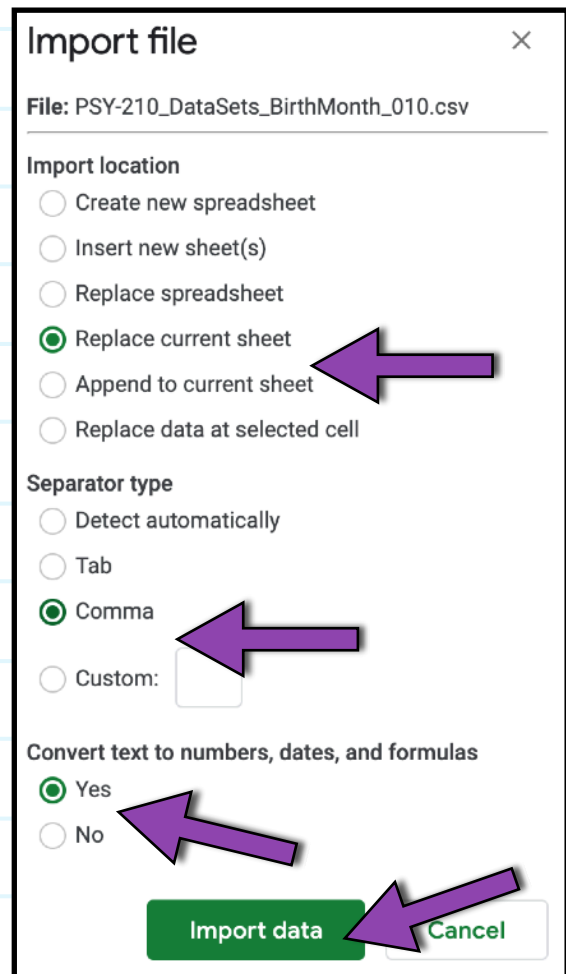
Import file ×

File: PSY-210_DataSets_BirthMonth_010.csv

Import location

Create new spreadsheet

Insert new sheet(s)

Replace spreadsheet

Replace current sheet

Append to current sheet

Replace data at selected cell

Separator type

Detect automatically

Tab

Comma

Custom:

Convert text to numbers, dates, and formulas

Yes

No

Import data

Cancel